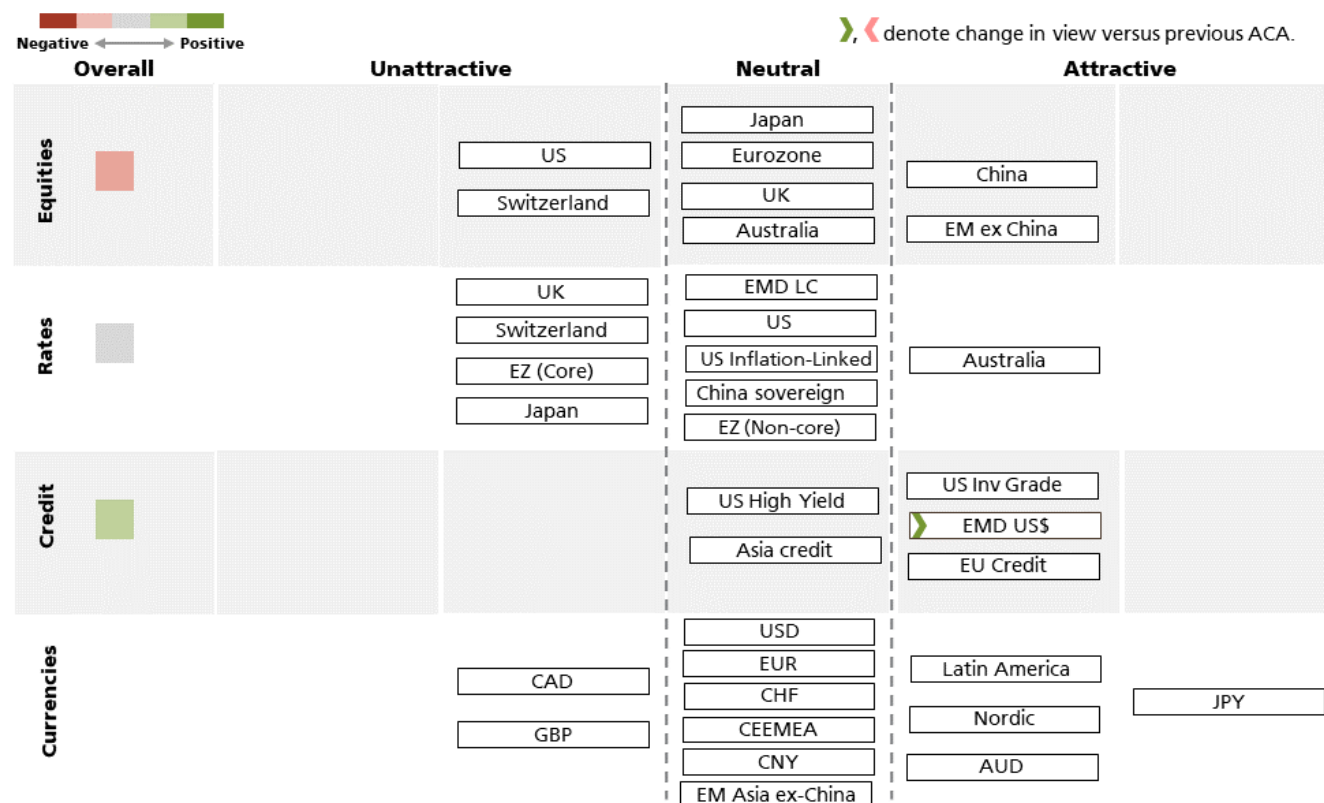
Negative ⟷ Positive

❯, ❮ denote change in view versus previous ACA.

| Overall | Unattractive | Neutral | Attractive |
|---|---|---|---|
| Equities | US, Switzerland | Japan, Eurozone, UK, Australia | China, EM ex China |
| Rates | UK, Switzerland, EZ (Core), Japan | EMD LC, US, US Inflation-Linked, China sovereign, EZ (Non-core) | Australia |
| Credit | | US High Yield, Asia credit | US Inv Grade, ❯ EMD US$, EU Credit |
| Currencies | CAD, GBP | USD, EUR, CHF, CEEMEA, CNY, EM Asia ex-China | Latin America, Nordic, AUD, JPY |